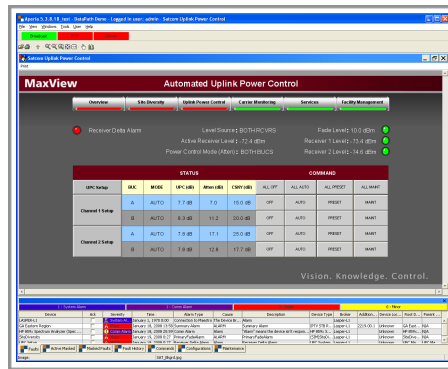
Aperio 5.3.0.18_test - DataPath Demo - Logged in user: admin - Satcom Uplink Power Control
File View Windows Tools User Help

Satcom Uplink Power Control

MaxView Automated Uplink Power Control

Overview | Site Diversity | Uplink Power Control | Carrier Monitoring | Services | Facility Management

Receiver Delta Alarm

Level Source: BOTHRCVRS
Active Receiver Level : -72.4 dBm
Power Control Mode (Atten) : BOTHBUCS

Fade Level: 10.0 dBm
Receiver 1 Level: -73.4 dBm
Receiver 2 Level: -74.0 dBm

| UPC Setup | STATUS | | | | | COMMAND | | | |
|---|---|---|---|---|---|---|---|---|---|
| | BUC | MODE | UPC (dB) | Atten (dB) | CSNY (dB) | ALL OFF | ALL AUTO | ALL PRESET | ALL MAINT |
| Channel 1 Setup | A | AUTO | 7.7 dB | 6.0 | 15.0 dB | OFF | AUTO | PRESET | MAINT |
| | B | AUTO | 8.3 dB | 11.2 | 20.0 dB | OFF | AUTO | PRESET | MAINT |
| Channel 2 Setup | A | AUTO | 7.9 dB | 17.1 | 25.0 dB | OFF | AUTO | PRESET | MAINT |
| | B | AUTO | 7.9 dB | 12.8 | 17.7 dB | OFF | AUTO | PRESET | MAINT |

Vision. Knowledge. Control.

1 - System Alarm | 1 - Client Alarm | | 0 - Minor

| Device | Ack | Severity | Time | Alarm Type | Cause | Description | Device Type | Broker | Addition... | Service cu... | Root C... | Parent ... |
|---|---|---|---|---|---|---|---|---|---|---|---|---|
| LASPER-L1 | | Critical Alar | January 1, 1970 0:00 | Connection to MaxView | The Device Br... | Alarm | | Lasper-L1 | | Unknown | | N/A |
| GA Explorer Region | | | January 16, 2008 15:50 | Summary Alarm | ALARM | Summary Alarm | ETY STB 8... | Lasper-L1 | 121:00:0... | Unknown | GA Expl... | N/A |
| HP 8591 Spectrum Analyzer Oper... | | Critical Alar | January 16, 2008 20:10 | Summary Alarm | Alarm | "Alarm" means the device active mi... | HP 8591 S... | Lasper-L1 | | Unknown | HP 8591 ... | N/A |
| SiteDiversity | | | January 16, 2008 0:17 | PrimaryFadeAlarm | ALARM | PrimaryFadeAlarm | CSMDiveDi... | Lasper-L1 | | Unknown | SiteDive... | N/A |

Faults | Active Marked | Masked Faults | Fault History | Commands | Configurations | Maintenance
Image: | SST_Bkgd.jpg